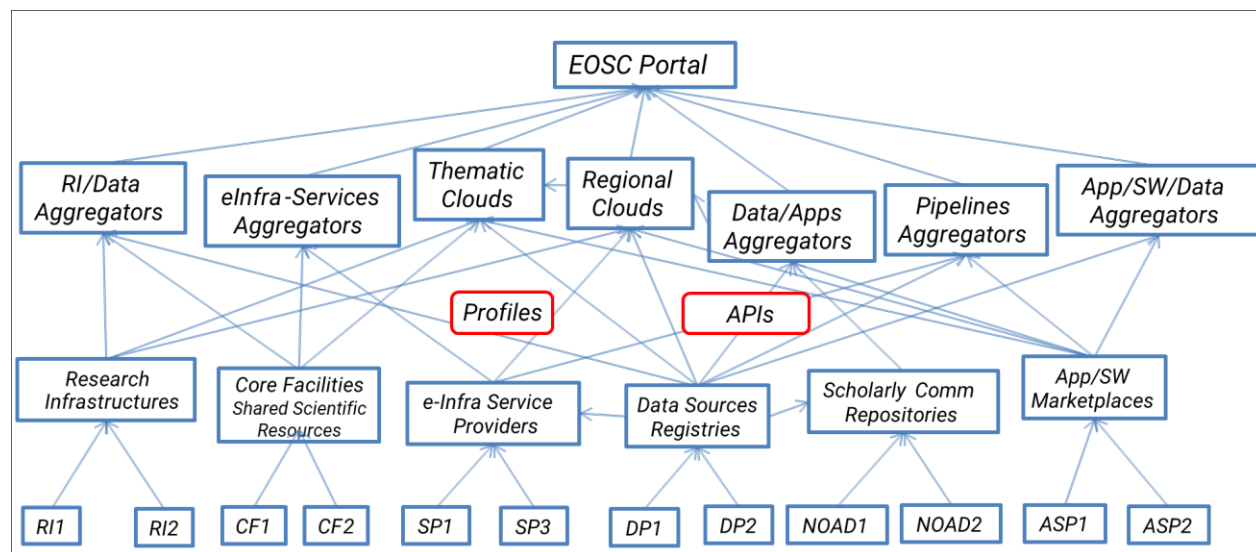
EOSC Portal

RI/Data Aggregators

eInfra-Services Aggregators

Thematic Clouds

Regional Clouds

Data/Apps Aggregators

Pipelines Aggregators

App/SW/Data Aggregators

Profiles

APIs

Research Infrastructures

Core Facilities Shared Scientific Resources

e-Infra Service Providers

Data Sources Registries

Scholarly Comm Repositories

App/SW Marketplaces

RI1

RI2

CF1

CF2

SP1

SP3

DP1

DP2

NOAD1

NOAD2

ASP1

ASP2